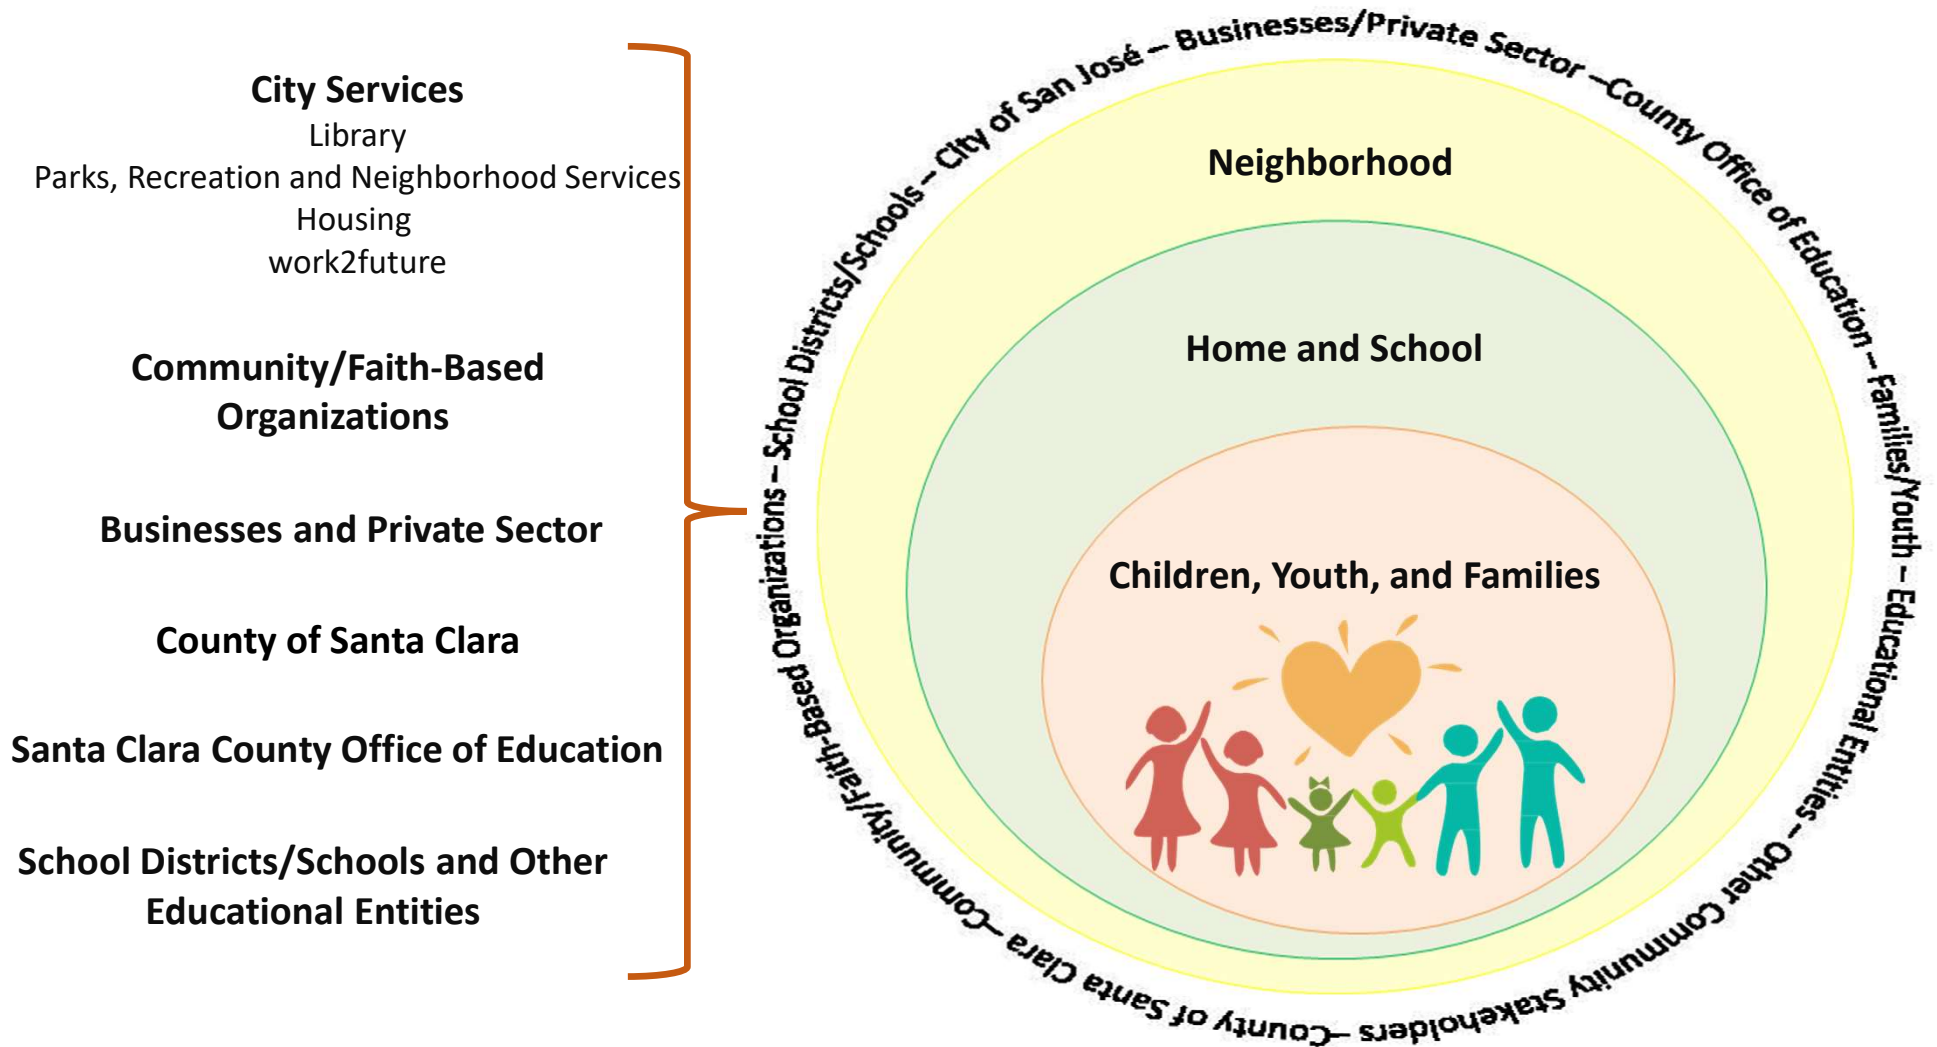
City Services
Library
Parks, Recreation and Neighborhood Services
Housing
work2future

Community/Faith-Based Organizations

Businesses and Private Sector

County of Santa Clara

Santa Clara County Office of Education

School Districts/Schools and Other Educational Entities

City of San José – Businesses/Private Sector –County Office of Education – Families/Youth – Educational Entities – Other Community Stakeholders –County of Santa Clara –Community/Faith-Based Organizations – School Districts/Schools –

Neighborhood

Home and School

Children, Youth, and Families